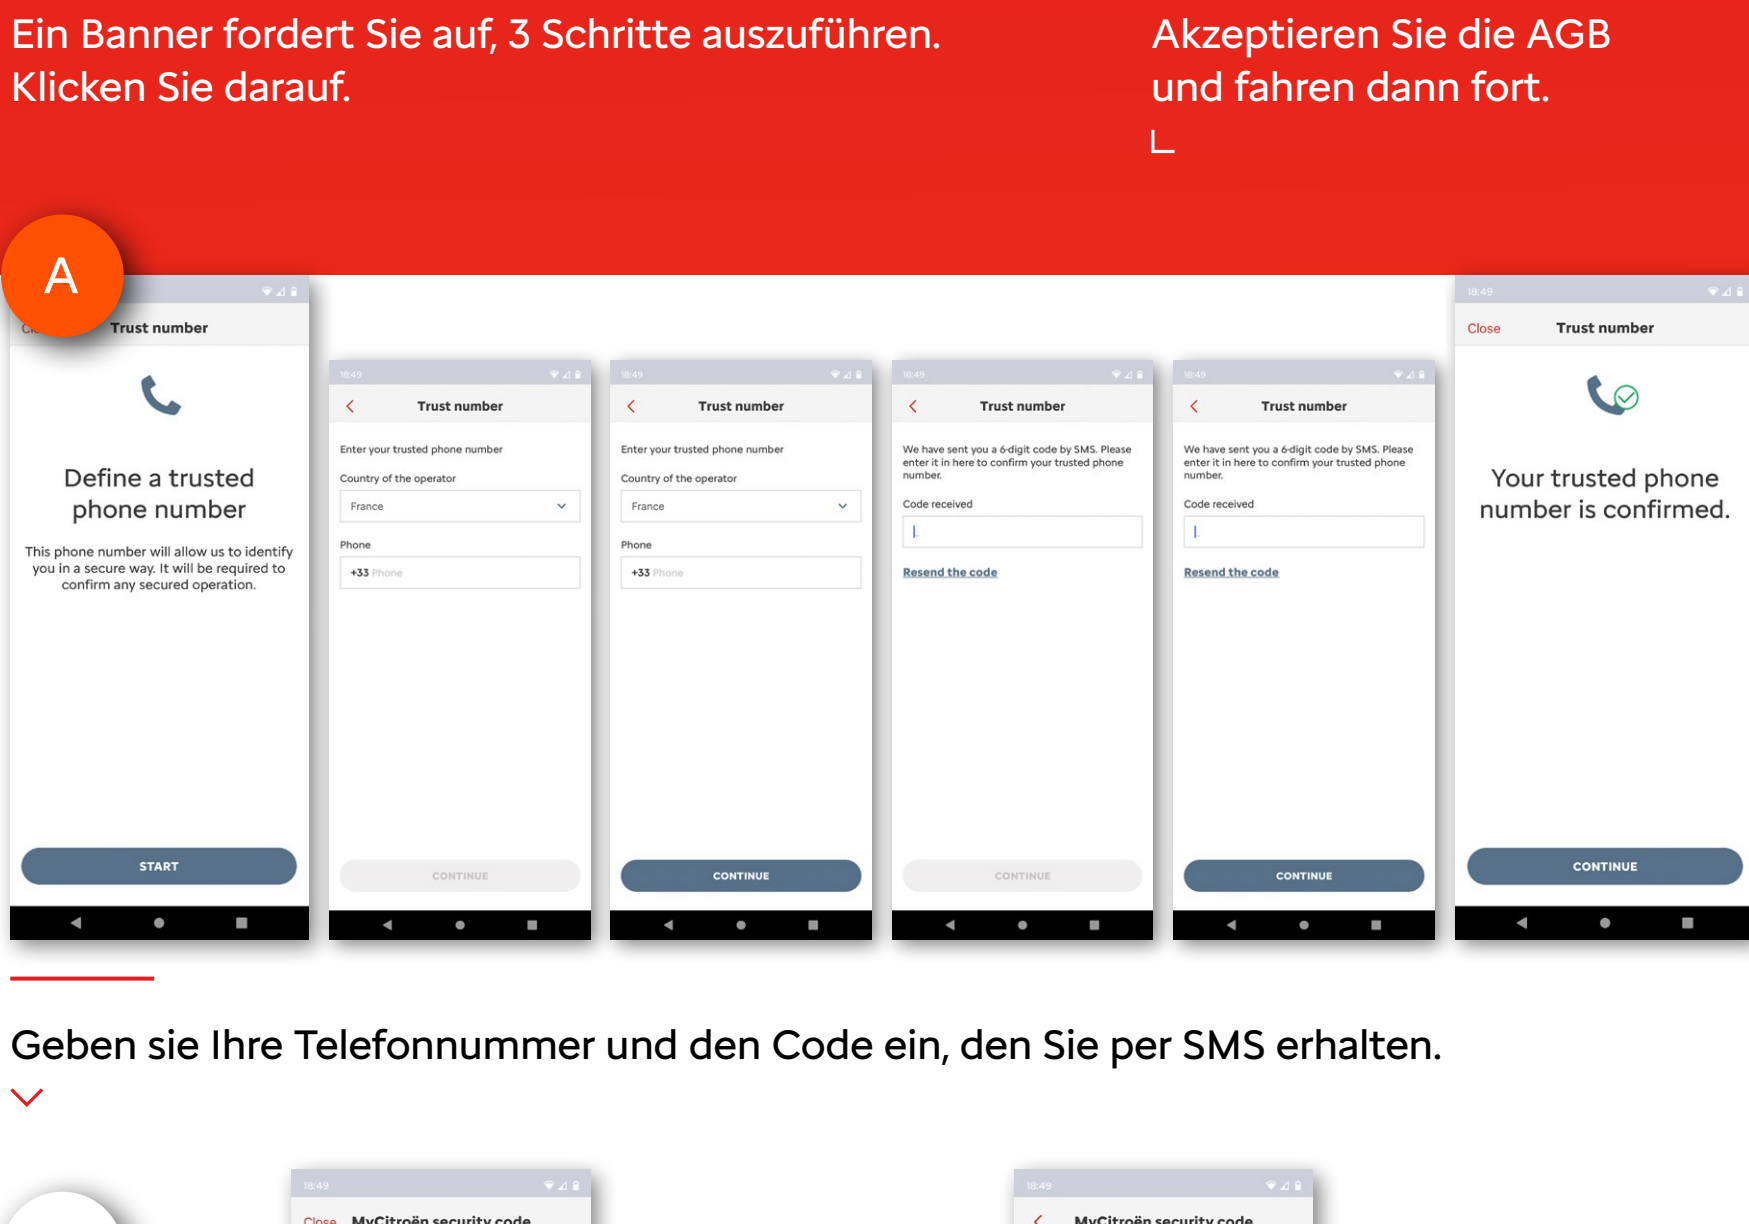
Ein Banner fordert Sie auf, 3 Schritte auszuführen. Klicken Sie darauf.

Akzeptieren Sie die AGB und fahren dann fort.

A

Cl Trust number

Define a trusted phone number

This phone number will allow us to identify you in a secure way. It will be required to confirm any secured operation.

START

18:49

Trust number

Enter your trusted phone number

Country of the operator

France

Phone

+33 Phone

CONTINUE

18:49

Trust number

Enter your trusted phone number

Country of the operator

France

Phone

+33 Phone

CONTINUE

18:49

Trust number

We have sent you a 6-digit code by SMS. Please enter it in here to confirm your trusted phone number.

Code received

Resend the code

CONTINUE

18:49

Trust number

We have sent you a 6-digit code by SMS. Please enter it in here to confirm your trusted phone number.

Code received

Resend the code

CONTINUE

18:49

Close Trust number

Your trusted phone number is confirmed.

CONTINUE

Geben sie Ihre Telefonnummer und den Code ein, den Sie per SMS erhalten.

18:49

Close MyCitroën security code

18:49

MyCitroën security code